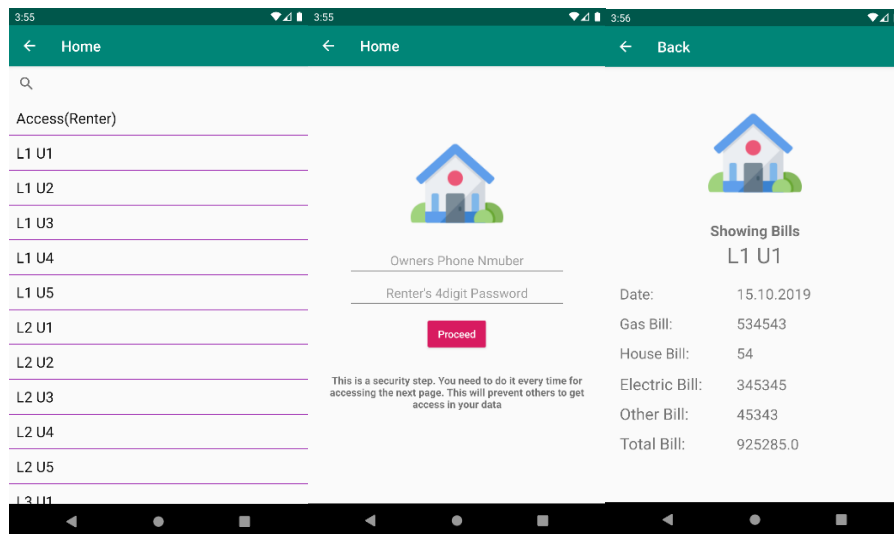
3:55

Home

Access(Renter)

L1 U1

L1 U2

L1 U3

L1 U4

L1 U5

L2 U1

L2 U2

L2 U3

L2 U4

L2 U5

L3 U1

3:55

Home

Owners Phone Nmuber

Renter's 4digit Password

Proceed

This is a security step. You need to do it every time for accessing the next page. This will prevent others to get access in your data

3:56

Back

Showing Bills

L1 U1

Date: 15.10.2019

Gas Bill: 534543

House Bill: 54

Electric Bill: 345345

Other Bill: 45343

Total Bill: 925285.0